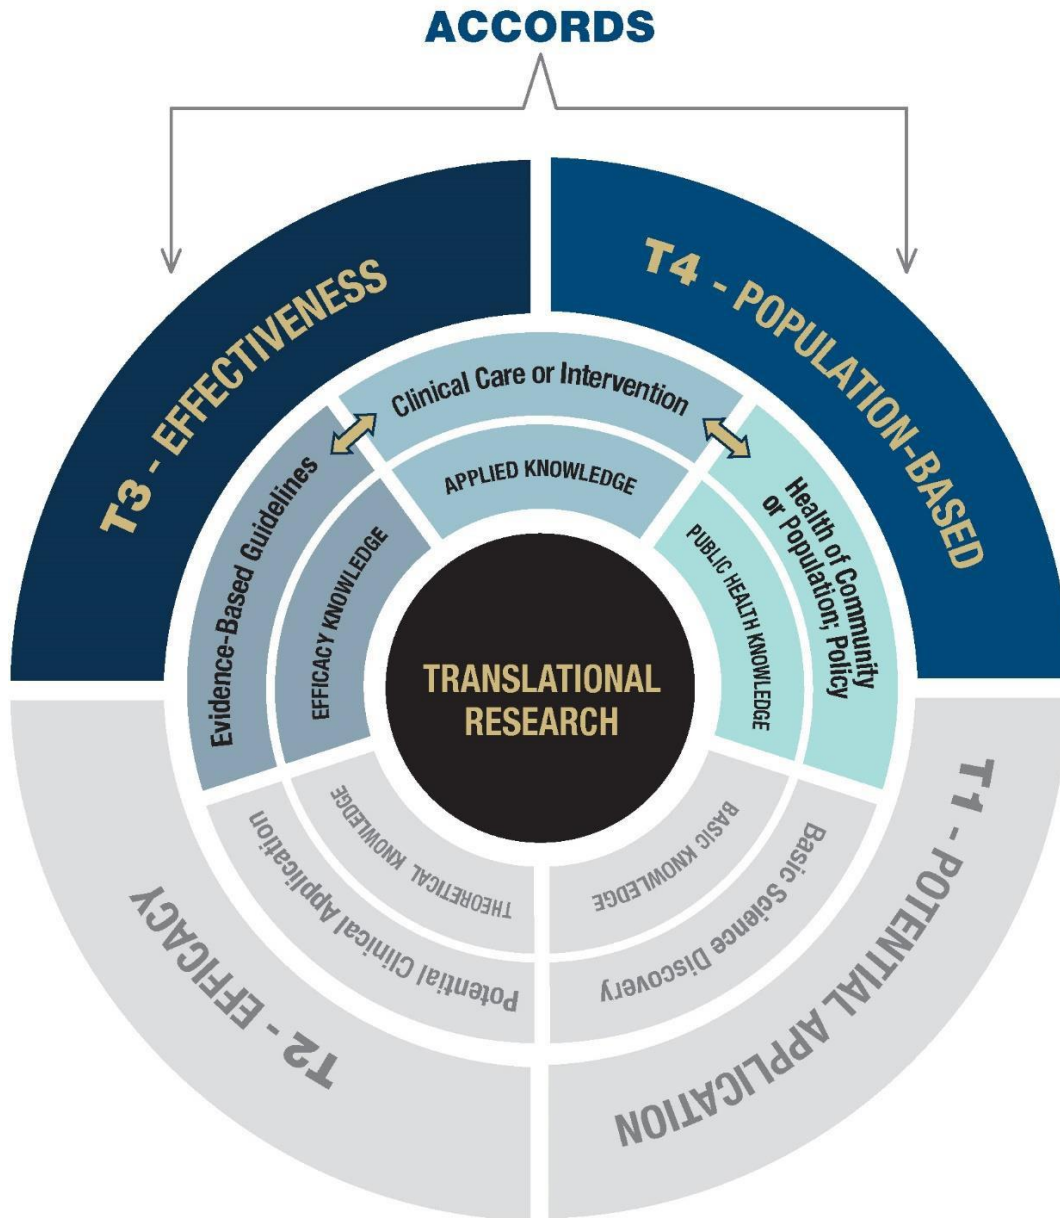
ACCORDS

T3 - EFFECTIVENESS

T4 - POPULATION-BASED

Clinical Care or Intervention

APPLIED KNOWLEDGE

Evidence-Based Guidelines

EFFICACY KNOWLEDGE

Health of Community or Population; Policy

PUBLIC HEALTH KNOWLEDGE

TRANSLATIONAL RESEARCH

THEORETICAL KNOWLEDGE

Potential Clinical Application

BASIC KNOWLEDGE

Basic Science Discovery

T2 - EFFICACY

T1 - POTENTIAL APPLICATION